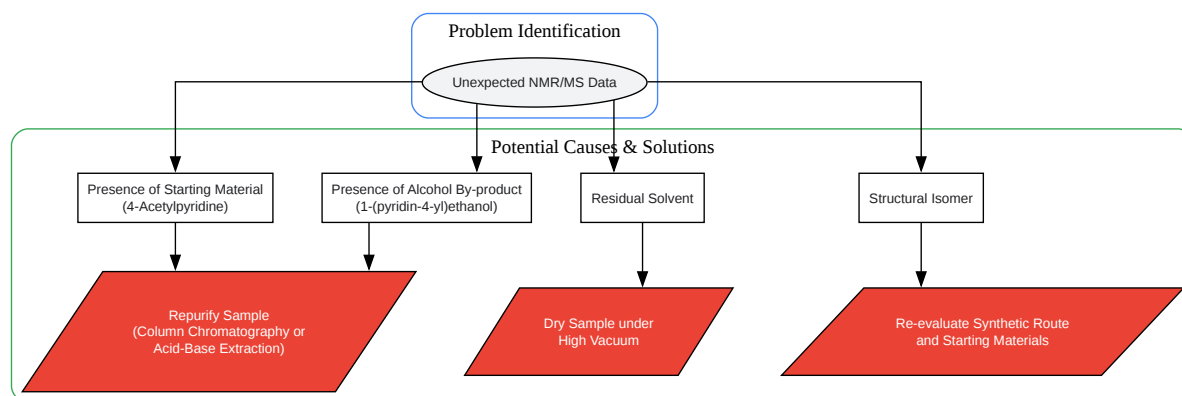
Problem Identification

Unexpected NMR/MS Data

Potential Causes & Solutions

Presence of Starting Material (4-Acetylpyridine)

Presence of Alcohol By-product (1-(pyridin-4-yl)ethanol)

Residual Solvent

Structural Isomer

Repurify Sample (Column Chromatography or Acid-Base Extraction)

Dry Sample under High Vacuum

Re-evaluate Synthetic Route and Starting Materials